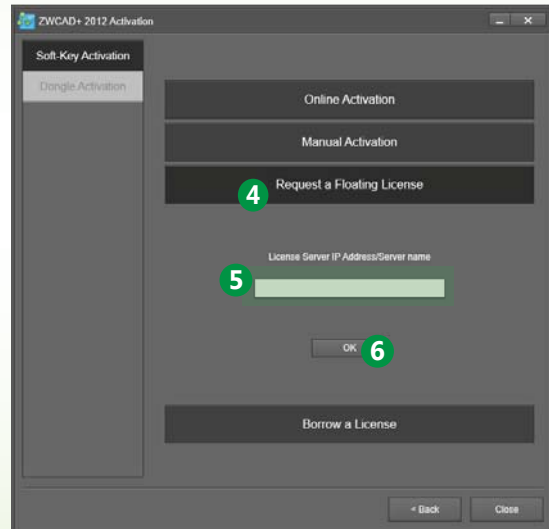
ZWCAD+ 2012 Activation

Soft-Key Activation

Dongle Activation

Online Activation

Manual Activation

4

Request a Floating License

License Server IP Address/Server name

5

OK

6

Borrow a License

< Back

Close